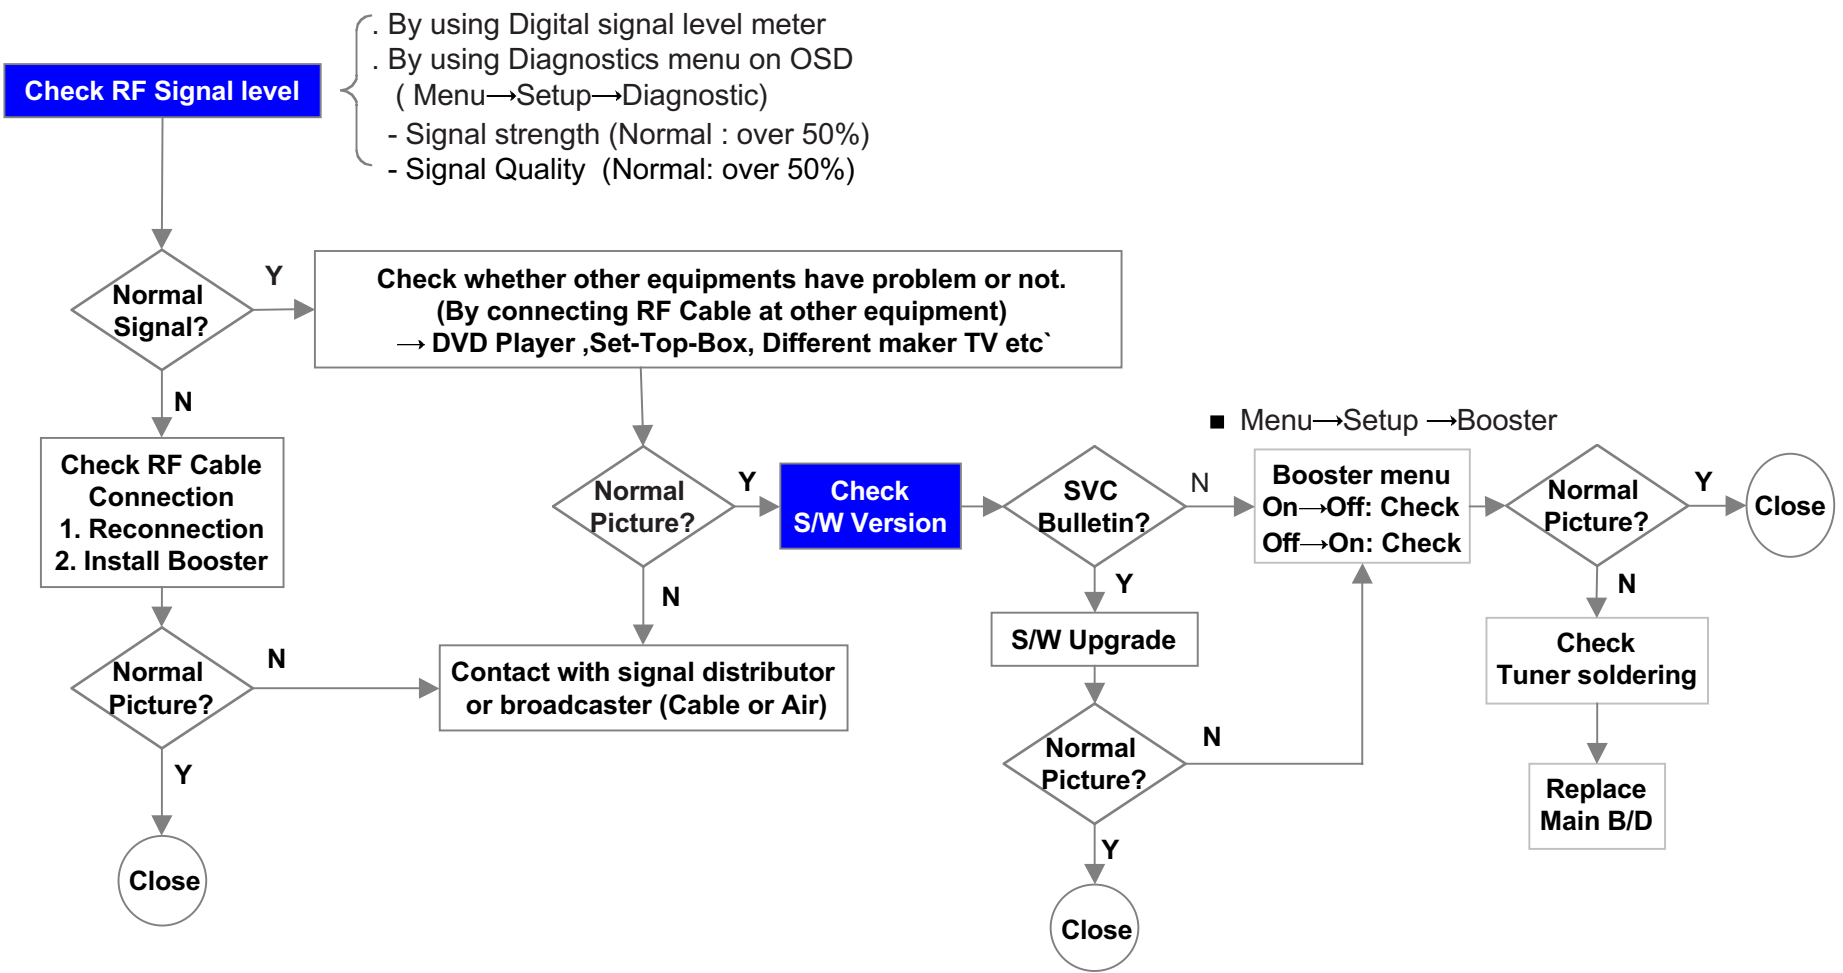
Check RF Signal level

. By using Digital signal level meter
. By using Diagnostics menu on OSD
( Menu→Setup→Diagnostic)
- Signal strength (Normal : over 50%)
- Signal Quality (Normal: over 50%)

Normal Signal?

Y

Check whether other equipments have problem or not.
(By connecting RF Cable at other equipment)
→ DVD Player ,Set-Top-Box, Different maker TV etc`

N

Check RF Cable Connection
1. Reconnection
2. Install Booster

Normal Picture?

N

Y

Close

Normal Picture?

Y

N

Contact with signal distributor or broadcaster (Cable or Air)

Check S/W Version

SVC Bulletin?

N

Y

S/W Upgrade

Normal Picture?

N

Y

Close

■ Menu→Setup →Booster

Booster menu
On→Off: Check
Off→On: Check

Normal Picture?

Y

Close

N

Check Tuner soldering

Replace Main B/D